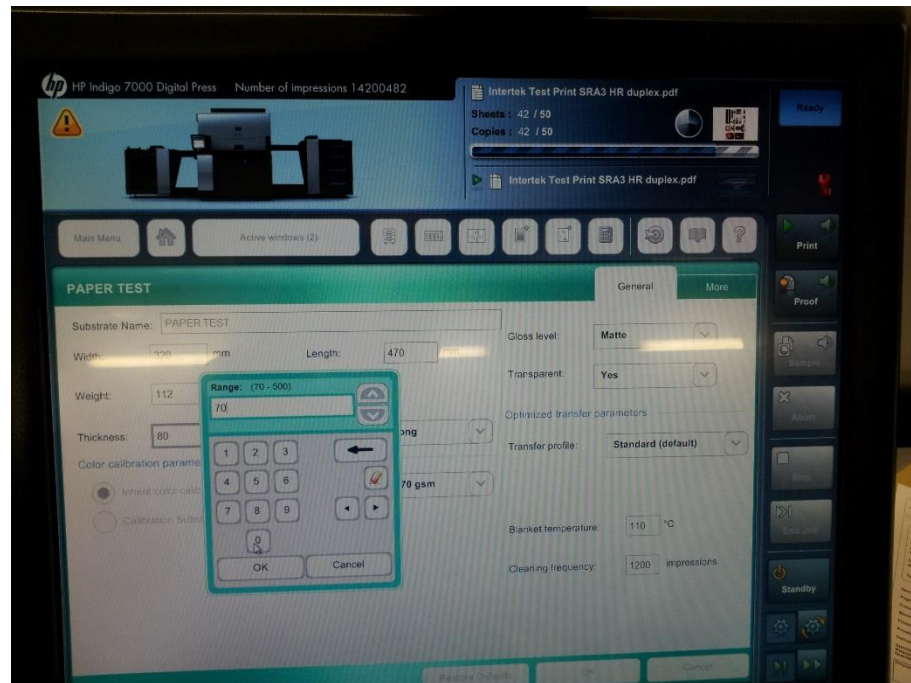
hp HP Indigo 7000 Digital Press Number of impressions 14200482

Intertek Test Print SRA3 HR duplex.pdf
Sheets : 42 / 50
Copies : 42 / 50

Intertek Test Print SRA3 HR duplex.pdf

Ready

Main Menu

Active windows (2)

Print

PAPER TEST

General

More

Proof

Substrate Name: PAPER TEST

Width: 320 mm

Length: 470 mm

Weight: 112

Thickness: 80

Color calibration parame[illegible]

Inherit color calib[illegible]

Calibration Subst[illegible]

Range: (70 - 500)

70

1 2 3

4 5 6

7 8 9

0

OK

Cancel

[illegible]ong

70 gsm

Gloss level: Matte

Transparent: Yes

Optimized transfer parameters

Transfer profile: Standard (default)

Blanket temperature 110 °C

Cleaning frequency: 1200 impressions

Sample

Abort

Stop

End Job

Standby

Restore Defaults

Ok

Cancel